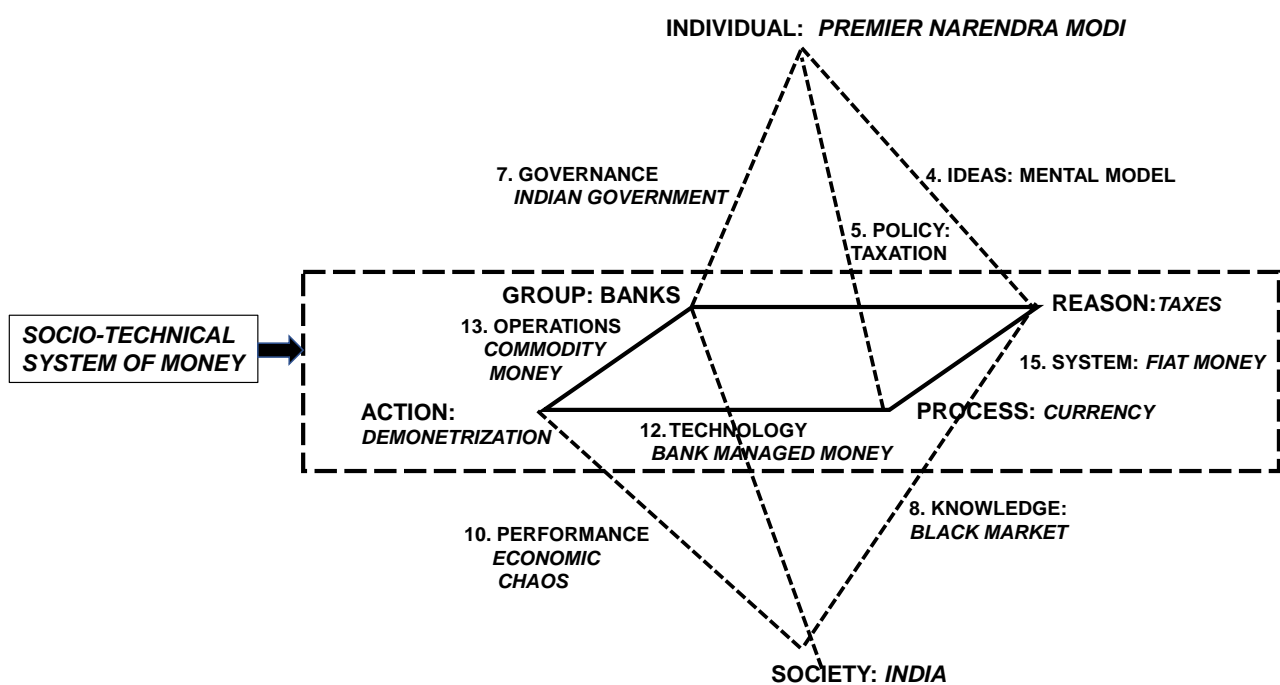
INDIVIDUAL: PREMIER NARENDRA MODI

7. GOVERNANCE
INDIAN GOVERNMENT

4. IDEAS: MENTAL MODEL

5. POLICY:
TAXATION

SOCIO-TECHNICAL
SYSTEM OF MONEY

GROUP: BANKS

REASON: TAXES

13. OPERATIONS
COMMODITY
MONEY

15. SYSTEM: FIAT MONEY

ACTION:
DEMONETRIZATION

PROCESS: CURRENCY

12. TECHNOLOGY
BANK MANAGED MONEY

8. KNOWLEDGE:
BLACK MARKET

10. PERFORMANCE
ECONOMIC
CHAOS

SOCIETY: INDIA